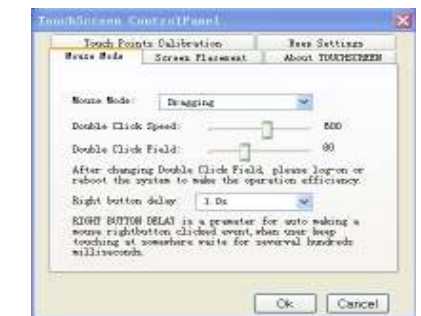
TouchScreen ControlPanel

Touch Points Calibration
Beep Settings
Mouse Mode
Screen Placement
About TOUCHSCREEN

Mouse Mode: Dragging

Double Click Speed: 800

Double Click Field: 80

After changing Double Click Field, please log-on or reboot the system to make the operation efficiency.

Right button delay 1.0s

RIGHT BUTTON DELAY is a prameter for auto making a mouse rightbutton clicked event,when user keep touching at somewhere waits for severval hundreds milliseconds.

Ok
Cancel